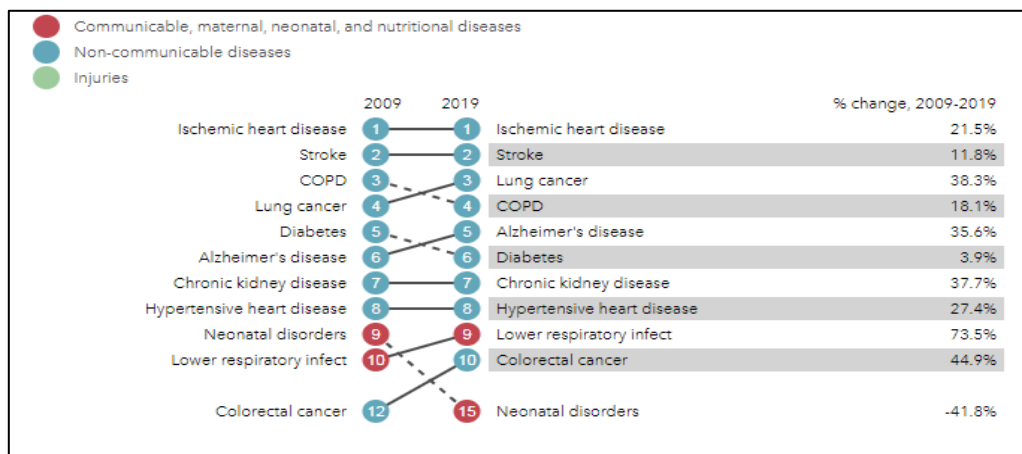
Communicable, maternal, neonatal, and nutritional diseases
Non-communicable diseases
Injuries

| 2009 | | | 2019 | | % change, 2009-2019 |
|---|---|---|---|---|---|
| Ischemic heart disease | 1 | 1 | Ischemic heart disease | 21.5% |
| Stroke | 2 | 2 | Stroke | 11.8% |
| COPD | 3 | 3 | Lung cancer | 38.3% |
| Lung cancer | 4 | 4 | COPD | 18.1% |
| Diabetes | 5 | 5 | Alzheimer's disease | 35.6% |
| Alzheimer's disease | 6 | 6 | Diabetes | 3.9% |
| Chronic kidney disease | 7 | 7 | Chronic kidney disease | 37.7% |
| Hypertensive heart disease | 8 | 8 | Hypertensive heart disease | 27.4% |
| Neonatal disorders | 9 | 9 | Lower respiratory infect | 73.5% |
| Lower respiratory infect | 10 | 10 | Colorectal cancer | 44.9% |
| Colorectal cancer | 12 | 15 | Neonatal disorders | -41.8% |